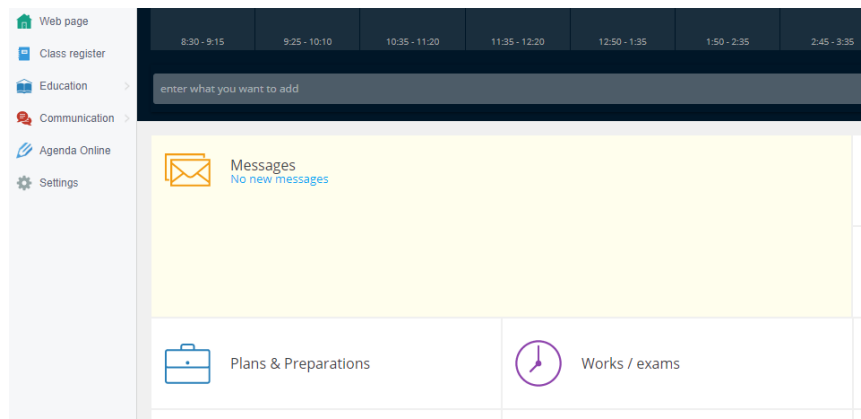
Web page
Class register
Education
Communication
Agenda Online
Settings

8:30 - 9:15
9:25 - 10:10
10:35 - 11:20
11:35 - 12:20
12:50 - 1:35
1:50 - 2:35
2:45 - 3:35

enter what you want to add

Messages
No new messages

Plans & Preparations

Works / exams